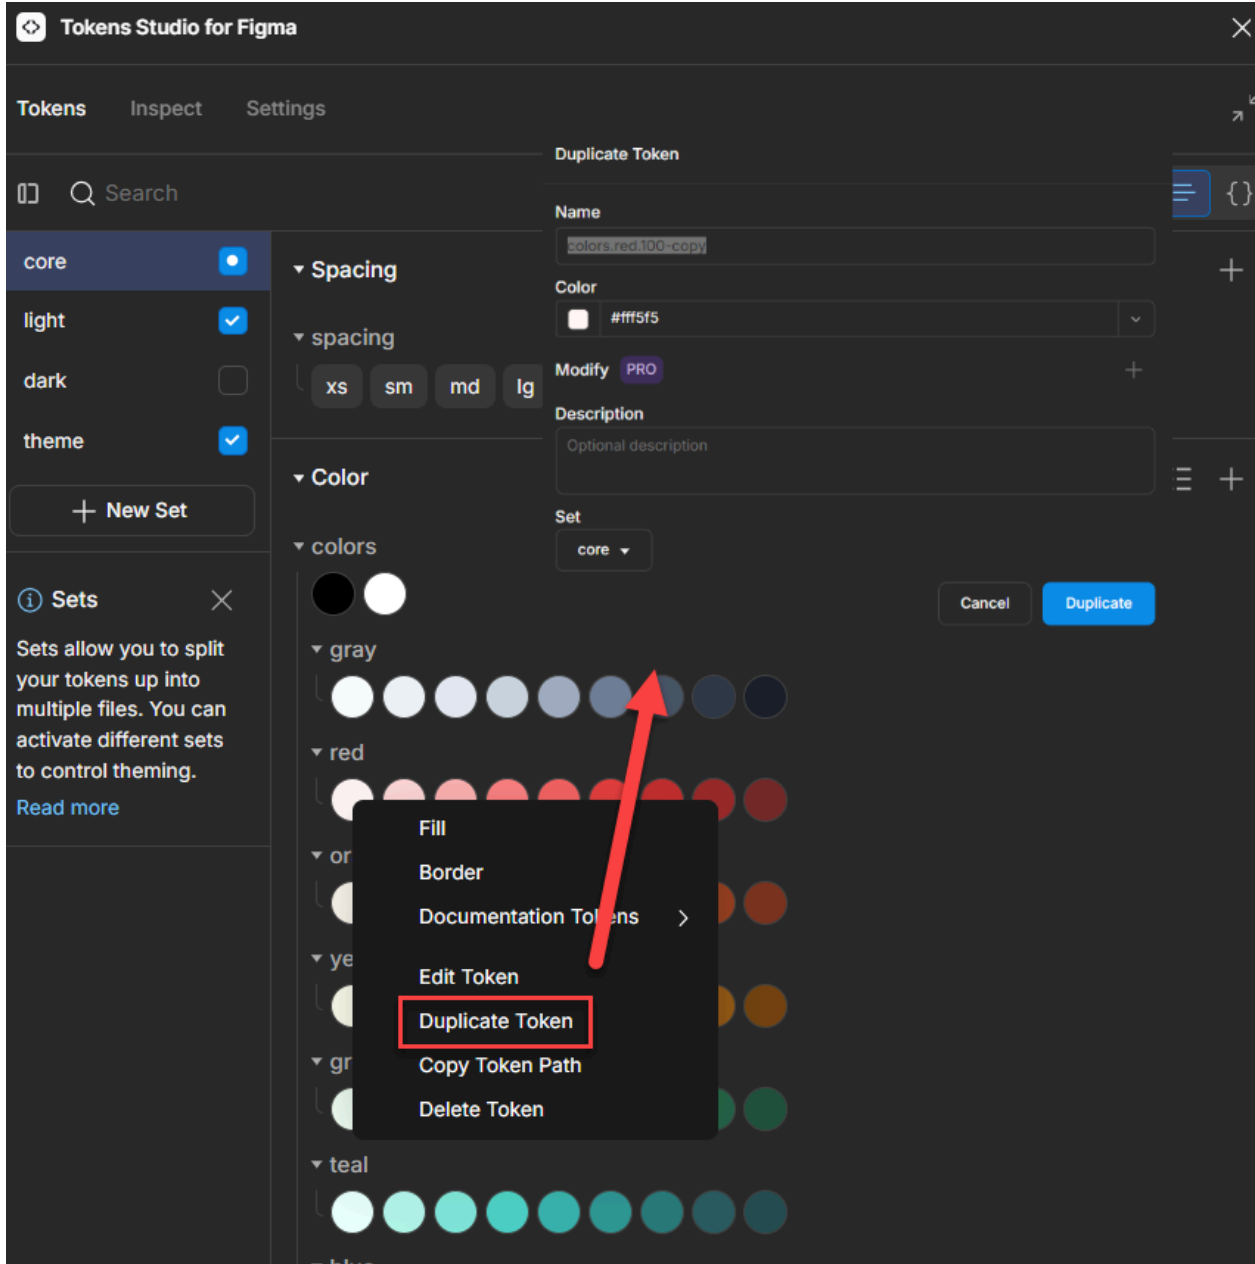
Tokens Studio for Figma

Tokens Inspect Settings

Search

core
light
dark
theme

New Set

Sets

Sets allow you to split your tokens up into multiple files. You can activate different sets to control theming.

Read more

Spacing

spacing

xs sm md lg

Color

colors

gray

red

or

ye

gr

teal

Duplicate Token

Name

colors.red.100-copy

Color

#fff5f5

Modify PRO

Description

Optional description

Set

core

Cancel Duplicate

Fill
Border
Documentation Tokens
Edit Token
Duplicate Token
Copy Token Path
Delete Token